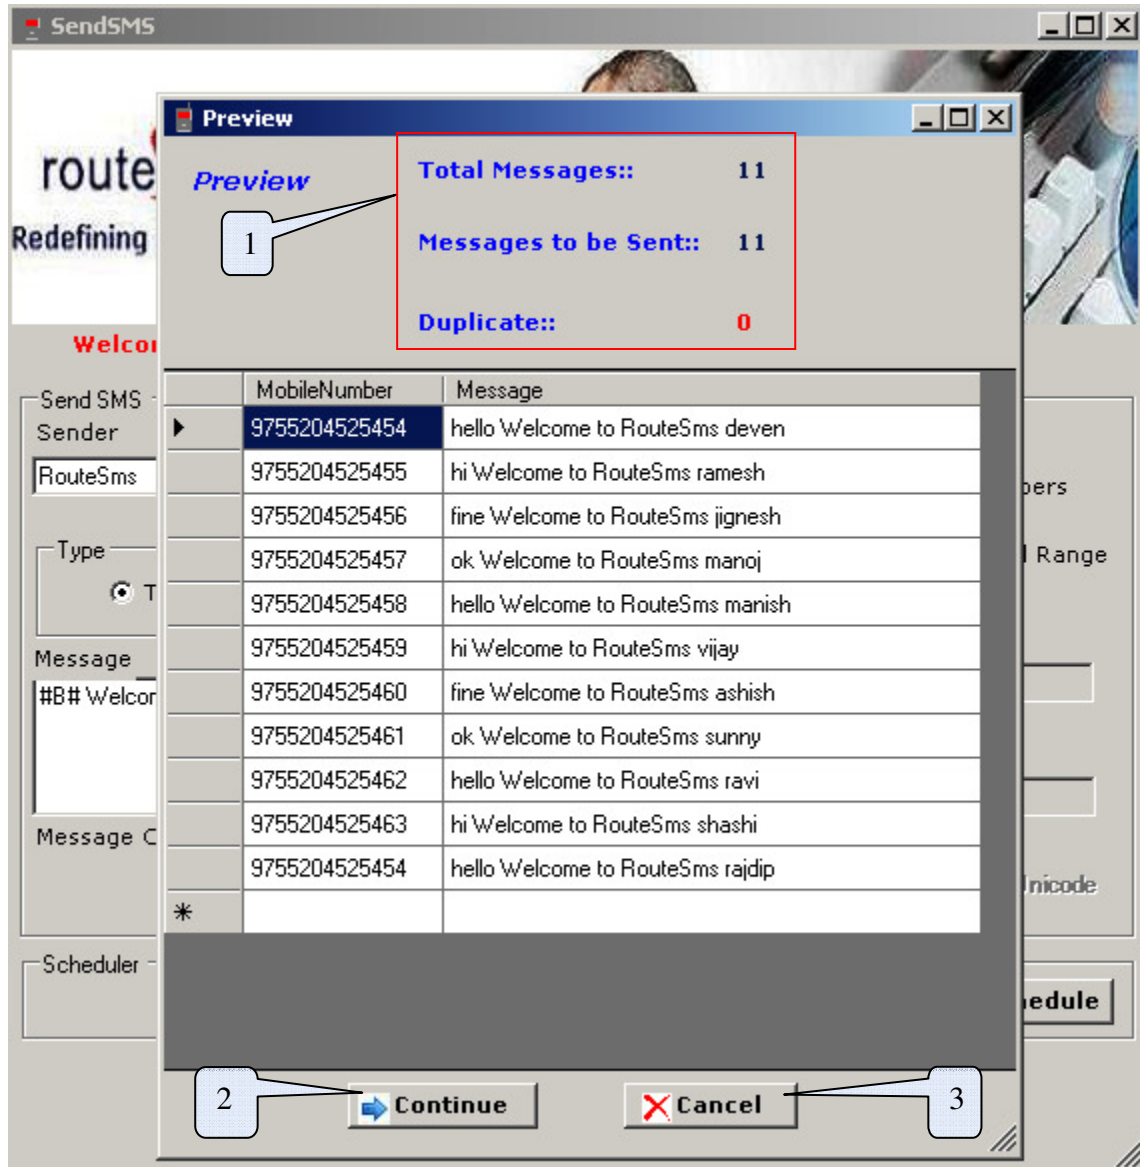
SendSMS

route
Redefining

Welco

Send SMS
Sender
RouteSms

Type
T

Message
#B# Welco

Message C

Scheduler

bers
Range
Jnicode
edule

Preview

Preview

Total Messages:: 11

Messages to be Sent:: 11

Duplicate:: 0

1

| | MobileNumber | Message |
|---|---|---|
| ▶ | 9755204525454 | hello Welcome to RouteSms deven |
| | 9755204525455 | hi Welcome to RouteSms ramesh |
| | 9755204525456 | fine Welcome to RouteSms jignesh |
| | 9755204525457 | ok Welcome to RouteSms manoj |
| | 9755204525458 | hello Welcome to RouteSms manish |
| | 9755204525459 | hi Welcome to RouteSms vijay |
| | 9755204525460 | fine Welcome to RouteSms ashish |
| | 9755204525461 | ok Welcome to RouteSms sunny |
| | 9755204525462 | hello Welcome to RouteSms ravi |
| | 9755204525463 | hi Welcome to RouteSms shashi |
| | 9755204525454 | hello Welcome to RouteSms rajdip |
| * | | |

2
Continue
Cancel
3